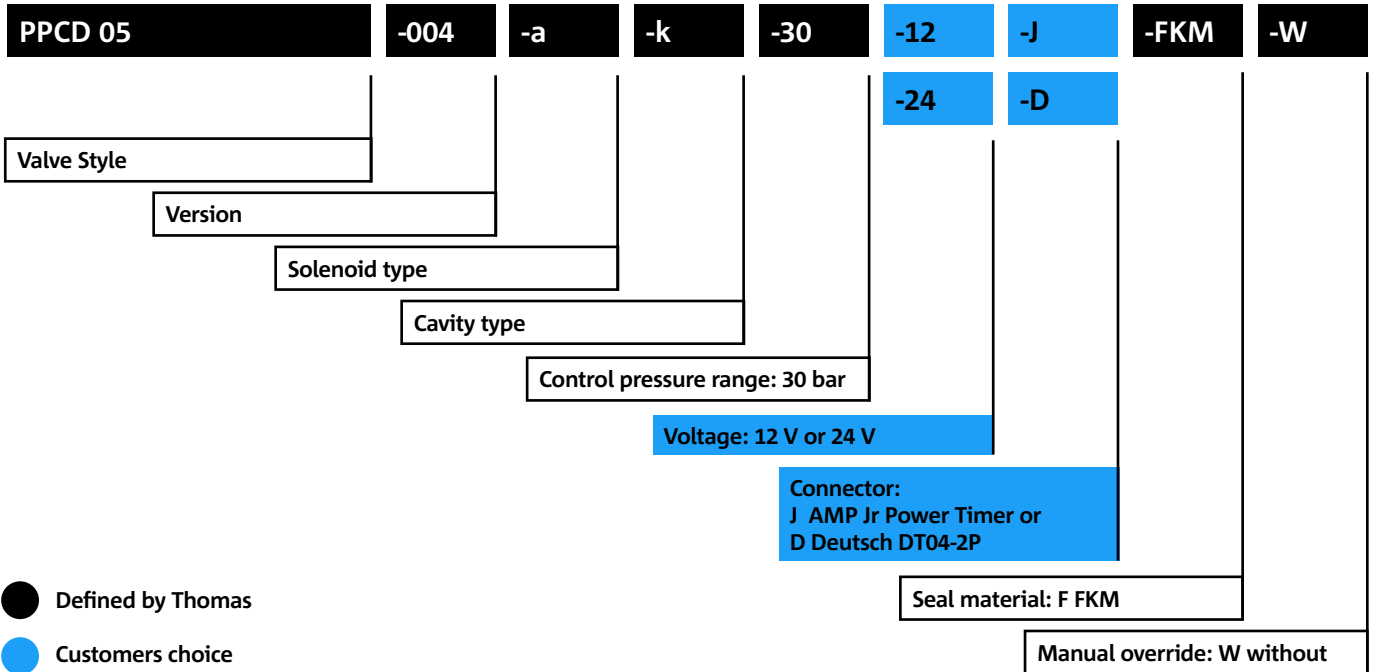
PPCD 05 -004 -a -k -30 -12 -J -FKM -W

-24 -D

Valve Style

Version

Solenoid type

Cavity type

Control pressure range: 30 bar

Voltage: 12 V or 24 V

Connector:
J AMP Jr Power Timer or
D Deutsch DT04-2P

Seal material: F FKM

Manual override: W without

Defined by Thomas

Customers choice